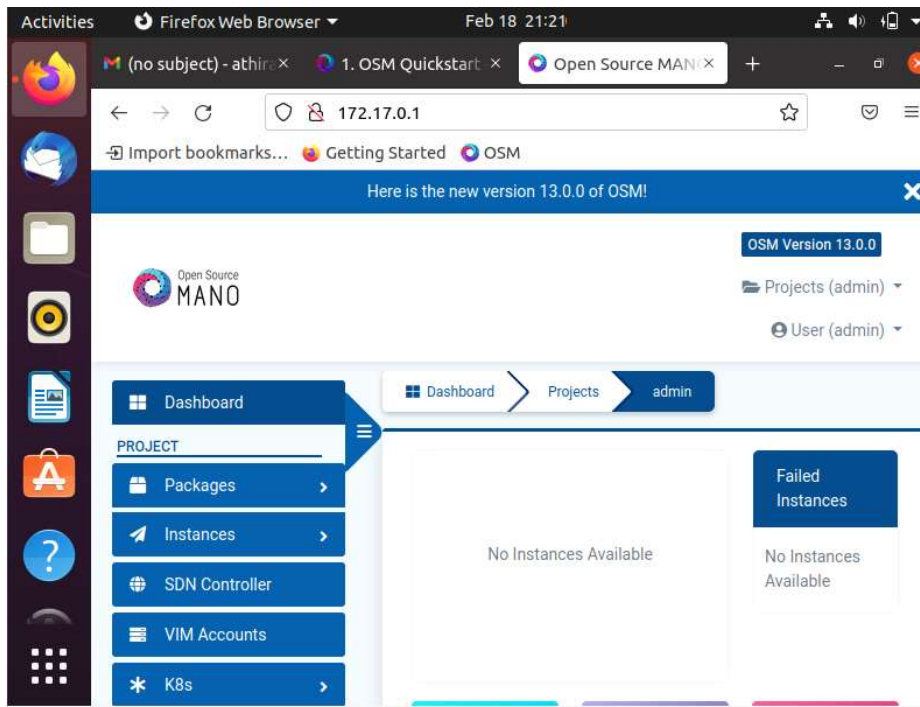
Activities Firefox Web Browser Feb 18 21:21

M (no subject) - athira × 1. OSM Quickstart × Open Source MAN ×

172.17.0.1

Import bookmarks... Getting Started OSM

Here is the new version 13.0.0 of OSM!

Open Source MANO

OSM Version 13.0.0

Projects (admin)

User (admin)

Dashboard

PROJECT

Packages

Instances

SDN Controller

VIM Accounts

K8s

Dashboard Projects admin

No Instances Available

Failed Instances

No Instances Available